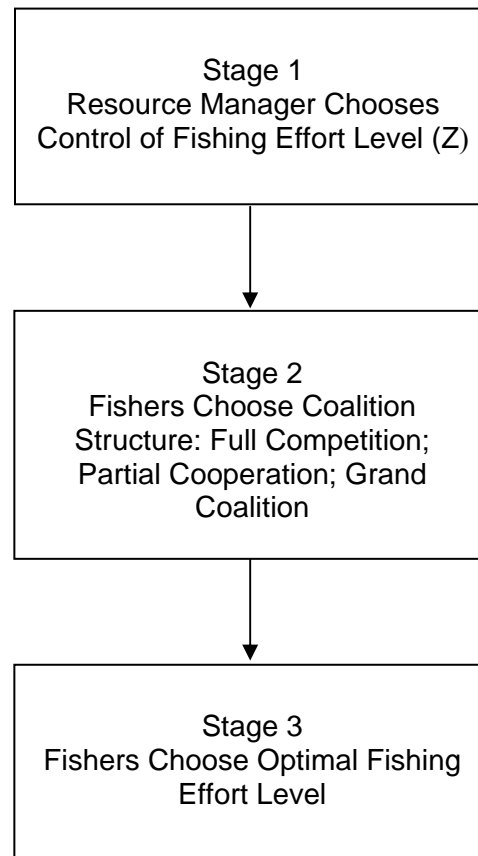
Stage 1
Resource Manager Chooses Control of Fishing Effort Level (Z)

Stage 2
Fishers Choose Coalition Structure: Full Competition; Partial Cooperation; Grand Coalition

Stage 3
Fishers Choose Optimal Fishing Effort Level